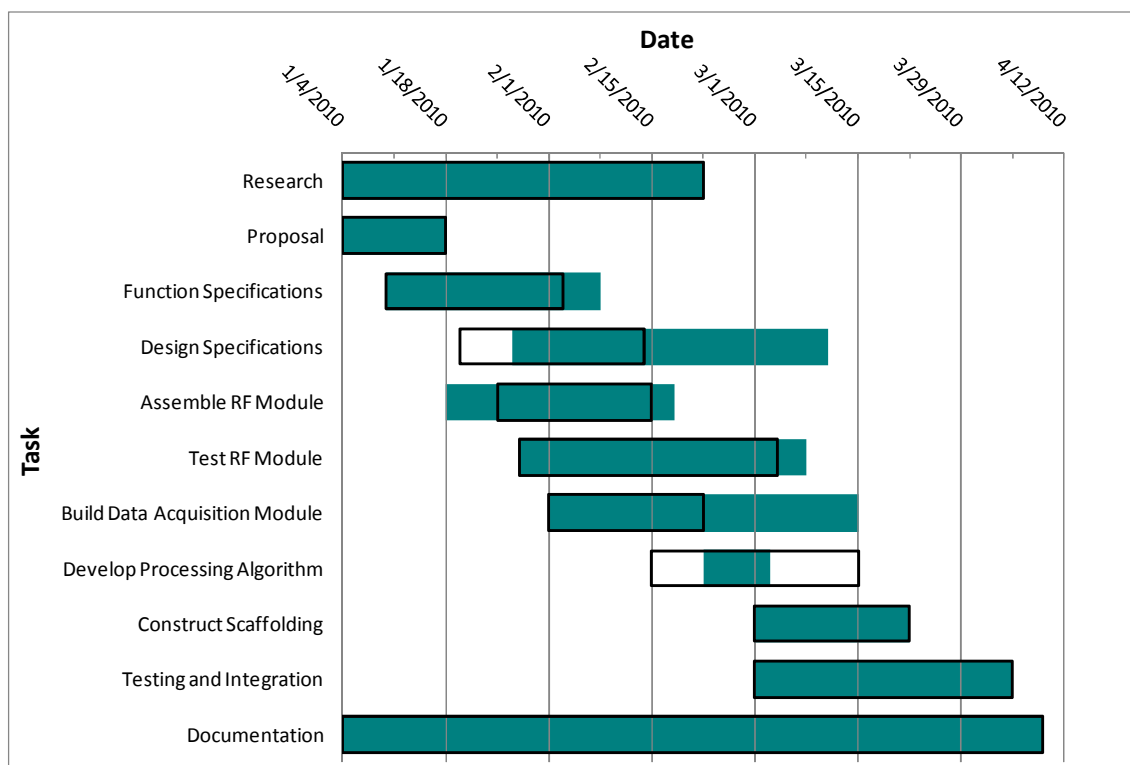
Date

1/4/2010
1/18/2010
2/1/2010
2/15/2010
3/1/2010
3/15/2010
3/29/2010
4/12/2010

Task

Research
Proposal
Function Specifications
Design Specifications
Assemble RF Module
Test RF Module
Build Data Acquisition Module
Develop Processing Algorithm
Construct Scaffolding
Testing and Integration
Documentation